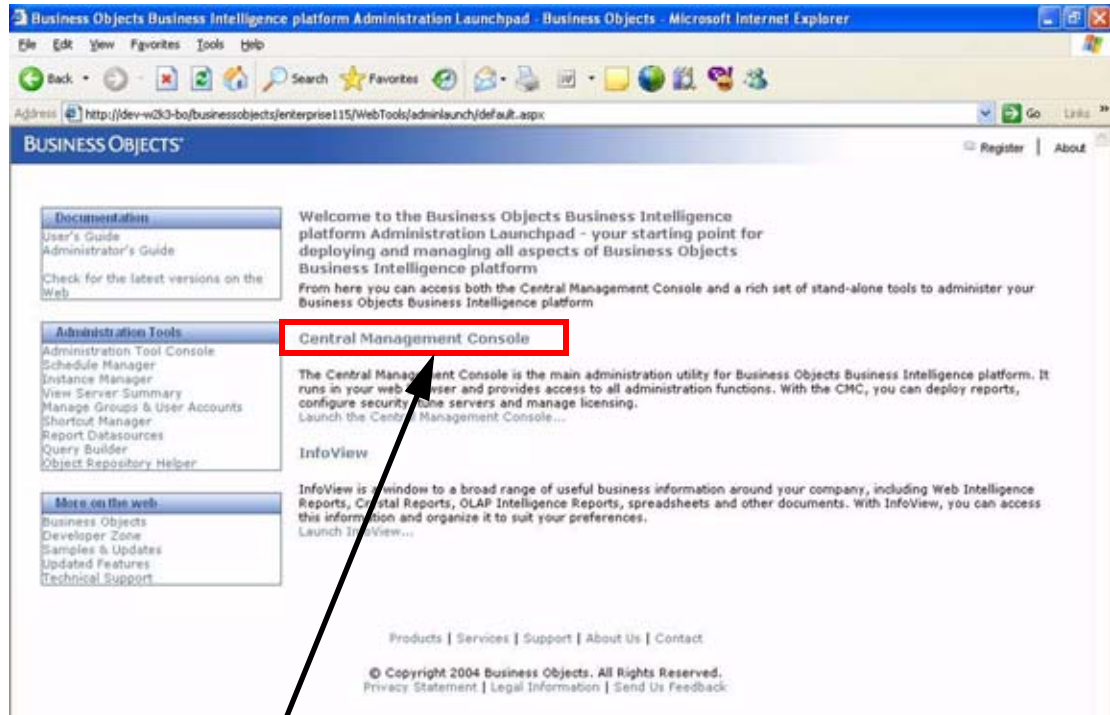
Business Objects Business Intelligence platform Administration Launchpad - Business Objects - Microsoft Internet Explorer

File Edit View Favorites Tools Help

Back Search Favorites

Address http://dev-w2k3-bo/businessobjects/enterprise115/WebTools/adminlaunch/default.aspx Go Links

BUSINESS OBJECTS

Register | About

Documentation
User's Guide
Administrator's Guide
Check for the latest versions on the Web

Administration Tools
Administration Tool Console
Schedule Manager
Instance Manager
View Server Summary
Manage Groups & User Accounts
Shortcut Manager
Report Datasources
Query Builder
Object Repository Helper

More on the web
Business Objects
Developer Zone
Samples & Updates
Updated Features
Technical Support

Welcome to the Business Objects Business Intelligence platform Administration Launchpad - your starting point for deploying and managing all aspects of Business Objects Business Intelligence platform

From here you can access both the Central Management Console and a rich set of stand-alone tools to administer your Business Objects Business Intelligence platform

Central Management Console

The Central Management Console is the main administration utility for Business Objects Business Intelligence platform. It runs in your web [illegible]wser and provides access to all administration functions. With the CMC, you can deploy reports, configure security, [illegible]une servers and manage licensing.
Launch the Central Management Console...

InfoView

InfoView is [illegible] window to a broad range of useful business information around your company, including Web Intelligence Reports, C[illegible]stal Reports, OLAP Intelligence Reports, spreadsheets and other documents. With InfoView, you can access this information and organize it to suit your preferences.
Launch In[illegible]View...

Products | Services | Support | About Us | Contact

© Copyright 2004 Business Objects. All Rights Reserved.
Privacy Statement | Legal Information | Send Us Feedback